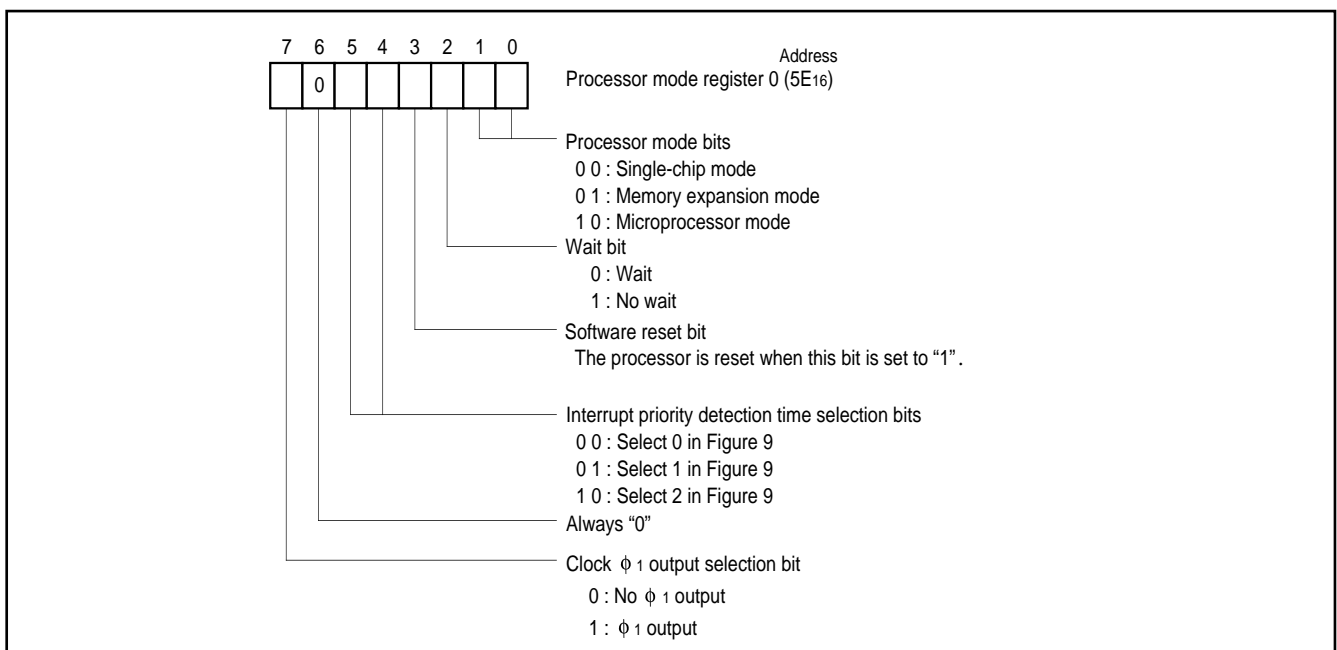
7 6 5 4 3 2 1 0

0

Address

Processor mode register 0 ($5E_{16}$)

Processor mode bits
0 0 : Single-chip mode
0 1 : Memory expansion mode
1 0 : Microprocessor mode

Wait bit
0 : Wait
1 : No wait

Software reset bit
The processor is reset when this bit is set to “1”.

Interrupt priority detection time selection bits
0 0 : Select 0 in Figure 9
0 1 : Select 1 in Figure 9
1 0 : Select 2 in Figure 9

Always “0”

Clock $\phi_1$ output selection bit
0 : No $\phi_1$ output
1 : $\phi_1$ output